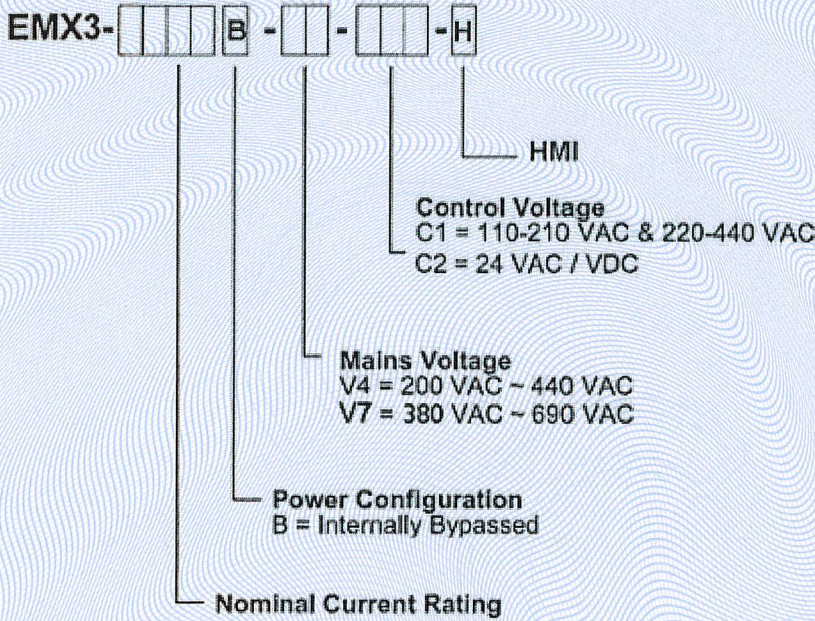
EMX3-B--  -  -H

HMI

Control Voltage
C1 = 110-210 VAC & 220-440 VAC
C2 = 24 VAC / VDC

Mains Voltage
V4 = 200 VAC ~ 440 VAC
V7 = 380 VAC ~ 690 VAC

Power Configuration
B = Internally Bypassed

Nominal Current Rating